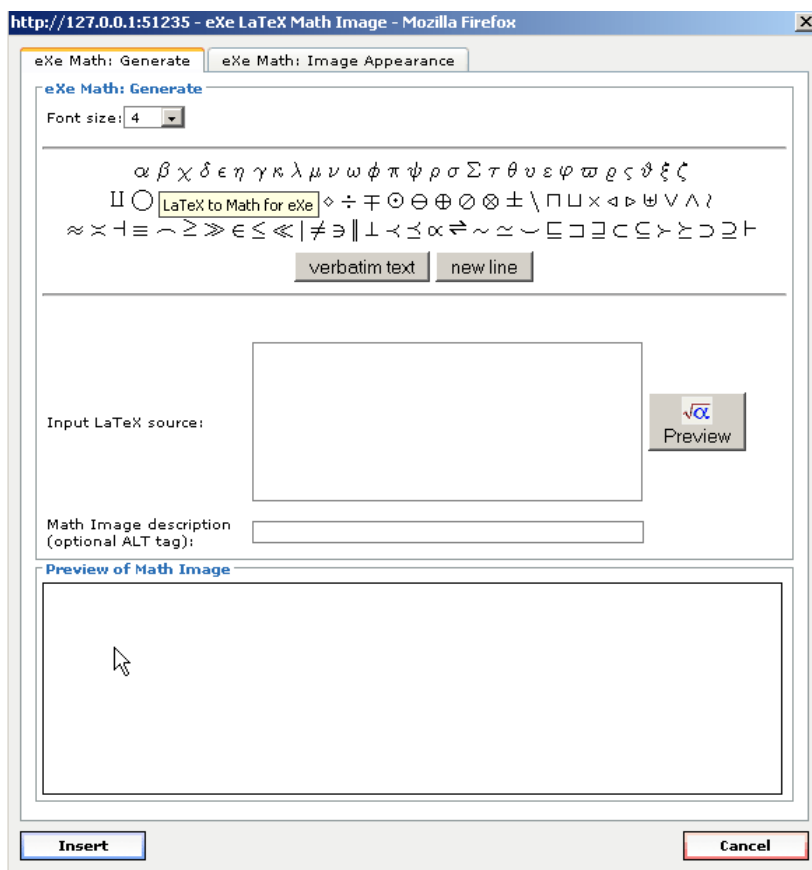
http://127.0.0.1:51235 - eXe LaTeX Math Image - Mozilla Firefox

eXe Math: Generate | eXe Math: Image Appearance

eXe Math: Generate

Font size: 4

$\alpha\ \beta\ \chi\ \delta\ \epsilon\ \eta\ \gamma\ \kappa\ \lambda\ \mu\ \nu\ \omega\ \phi\ \pi\ \psi\ \rho\ \sigma\ \Sigma\ \tau\ \theta\ \upsilon\ \varepsilon\ \varphi\ \varpi\ \varrho\ \varsigma\ \vartheta\ \xi\ \zeta$

$\amalg\ \bigcirc$ LaTeX to Math for eXe $\diamond\ \div\ \mp\ \odot\ \ominus\ \oplus\ \oslash\ \otimes\ \pm\ \setminus\ \sqcap\ \sqcup\ \times\ \triangleleft\ \triangleright\ \uplus\ \vee\ \wedge\ \wr$

$\approx\ \asymp\ \dashv\ \equiv\ \frown\ \geq\ \gg\ \in\ \leq\ \ll\ \mid\ \neq\ \ni\ \parallel\ \perp\ \prec\ \preceq\ \propto\ \rightleftharpoons\ \sim\ \simeq\ \smile\ \sqsubseteq\ \sqsupset\ \sqsupseteq\ \subset\ \subseteq\ \succ\ \succeq\ \supset\ \supseteq\ \vdash$

verbatim text | new line

Input LaTeX source:

Preview

Math Image description (optional ALT tag):

Preview of Math Image

Insert

Cancel